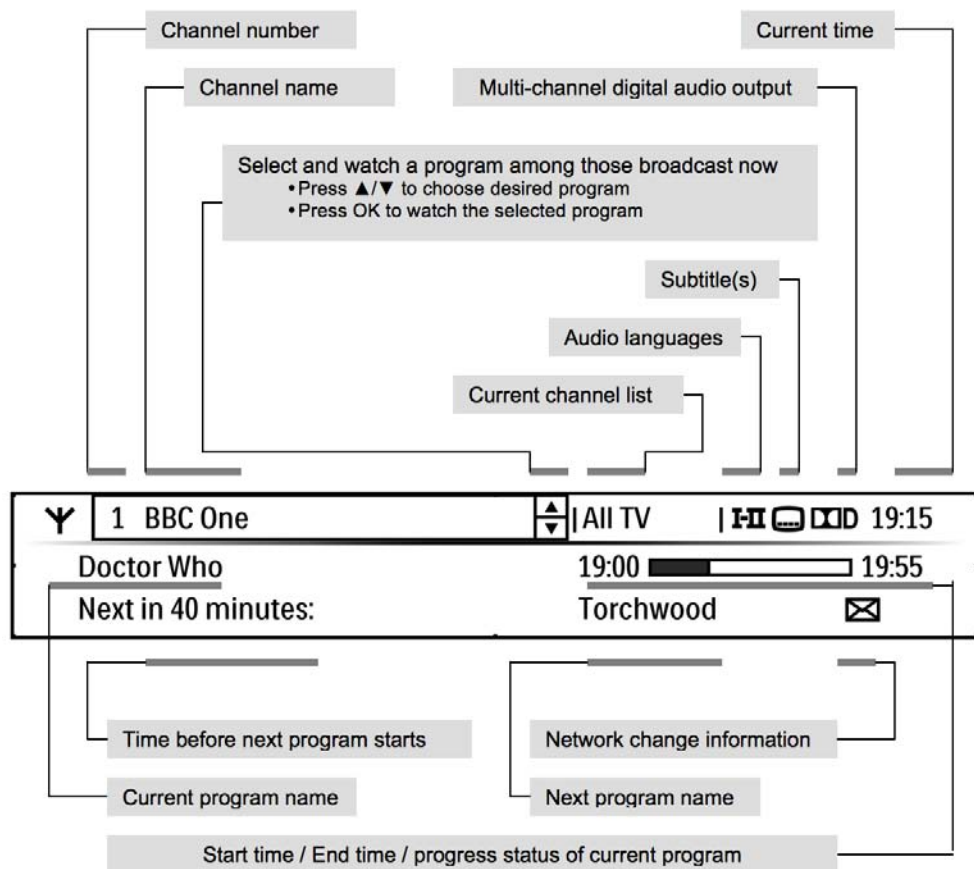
Channel number

Current time

Channel name

Multi-channel digital audio output

Select and watch a program among those broadcast now
• Press ▲/▼ to choose desired program
• Press OK to watch the selected program

Subtitle(s)

Audio languages

Current channel list

1 BBC One | All TV | I-II 19:15

Doctor Who 19:00 19:55

Next in 40 minutes: Torchwood

Time before next program starts

Network change information

Current program name

Next program name

Start time / End time / progress status of current program